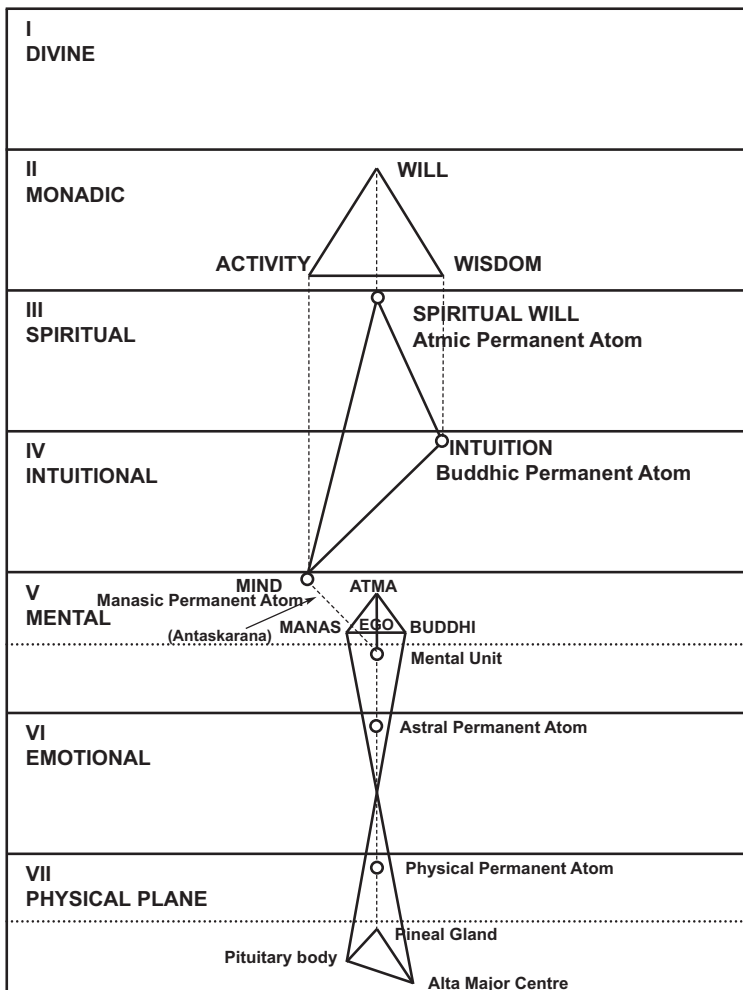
I
DIVINE

II
MONADIC

WILL

ACTIVITY

WISDOM

III
SPIRITUAL

SPIRITUAL WILL
Atmic Permanent Atom

IV
INTUITIONAL

INTUITION
Buddhic Permanent Atom

V
MENTAL

MIND

Manasic Permanent Atom

(Antaskarana)

ATMA

MANAS

EGO

BUDDHI

Mental Unit

VI
EMOTIONAL

Astral Permanent Atom

VII
PHYSICAL PLANE

Physical Permanent Atom

Pineal Gland

Pituitary body

Alta Major Centre